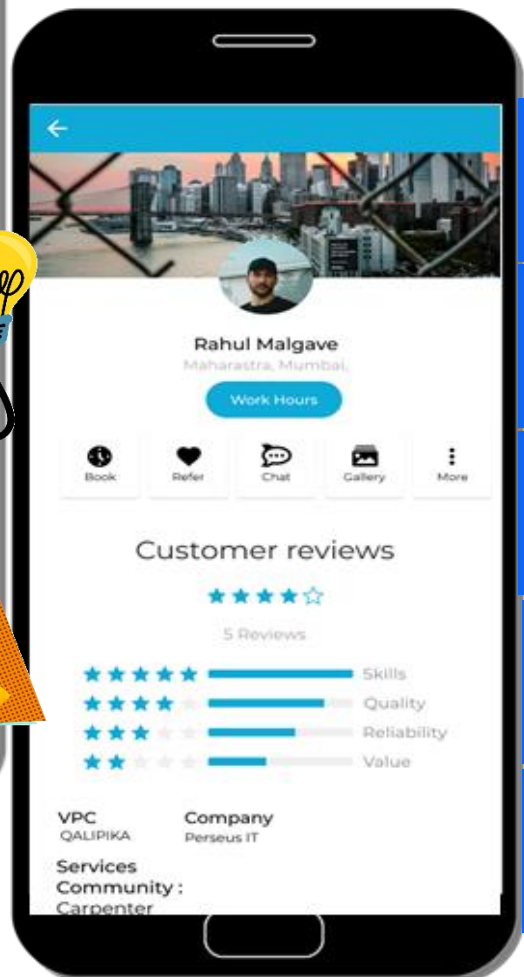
Rahul Malgave

Maharastra, Mumbai.

Work Hours

Book Refer Chat Gallery More

Customer reviews

5 Reviews

Skills

Quality

Reliability

Value

VPC
QALIPIKA

Company
Perseus IT

Services Community :
Carpenter